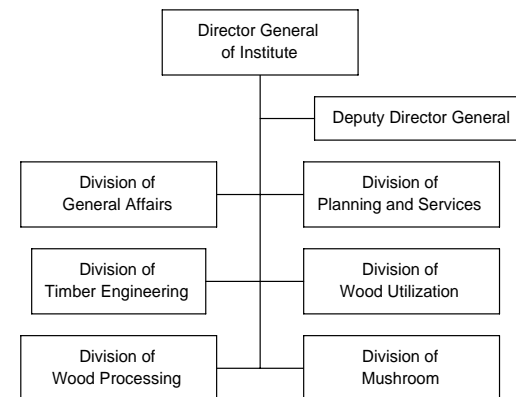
Director General of Institute

Deputy Director General

Division of General Affairs

Division of Planning and Services

Division of Timber Engineering

Division of Wood Utilization

Division of Wood Processing

Division of Mushroom